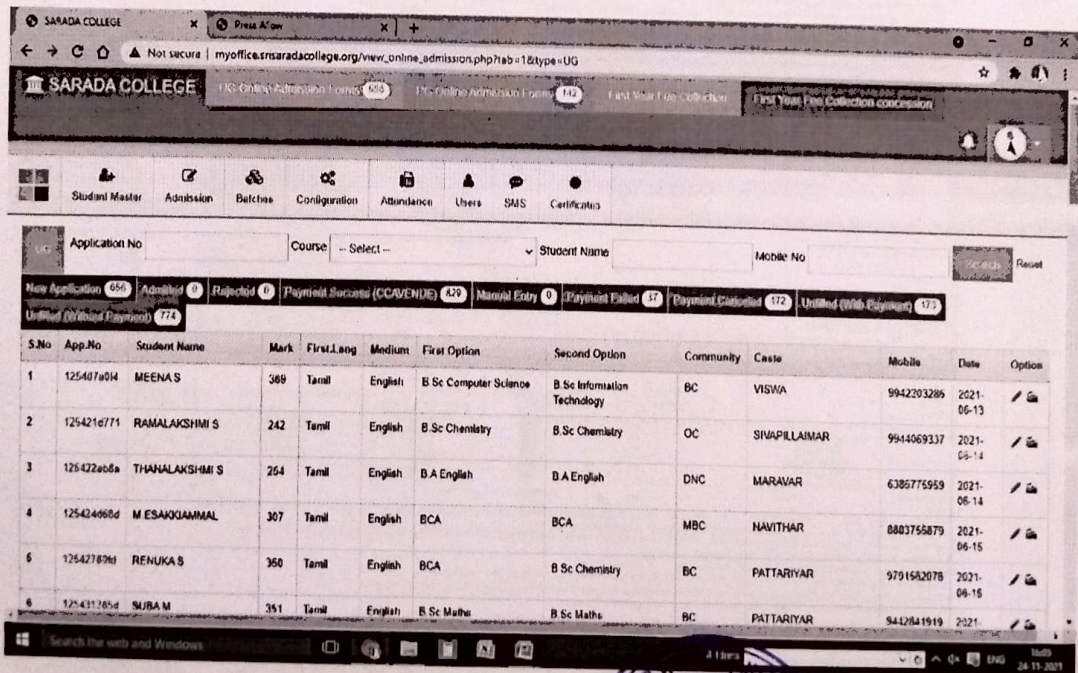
SARADA COLLEGE × Press Alow ×

Not secure | myoffice.srisaradacollege.org/view_online_admission.php?tab=1&type=UG

SARADA COLLEGE UG Online Admission Forms 656 PG Online Admission Forms 142 First Year Fee Collection First Year Fee Collection concession

Student Master Admission Batches Configuration Attendance Users SMS Certificates

UG Application No Course -- Select -- Student Name Mobile No Search Reset

New Application 656 Admitted 0 Rejected 0 Payment Success (CCAVENUE) 429 Manual Entry 0 Payment Failed 37 Payment Cancelled 172 Unified (With Payment) 173 Unified (Without Payment) 774

| S.No | App.No | Student Name | Mark | First.Lang | Medium | First Option | Second Option | Community | Caste | Mobile | Date | Option |
|---|---|---|---|---|---|---|---|---|---|---|---|---|
| 1 | 125407a0f4 | MEENA S | 389 | Tamil | English | B.Sc Computer Science | B.Sc Information Technology | BC | VISWA | 9942203285 | 2021-06-13 | |
| 2 | 125421d771 | RAMALAKSHMI S | 242 | Tamil | English | B.Sc Chemistry | B.Sc Chemistry | OC | SIVAPILLAIMAR | 9944069337 | 2021-06-14 | |
| 3 | 125422eb8a | THANALAKSHMI S | 264 | Tamil | English | B.A English | B.A English | DNC | MARAVAR | 6385775959 | 2021-06-14 | |
| 4 | 125424d68d | M ESAKKIAMMAL | 307 | Tamil | English | BCA | BCA | MBC | NAVITHAR | 8803755879 | 2021-06-15 | |
| 5 | 125427891d | RENUKA S | 360 | Tamil | English | BCA | B.Sc Chemistry | BC | PATTARIYAR | 9791582078 | 2021-06-15 | |
| 6 | 125431785d | SUBA M | 351 | Tamil | English | B.Sc Maths | B.Sc Maths | BC | PATTARIYAR | 9442841919 | 2021- | |

Search the web and Windows ENG 16:05 24-11-2021